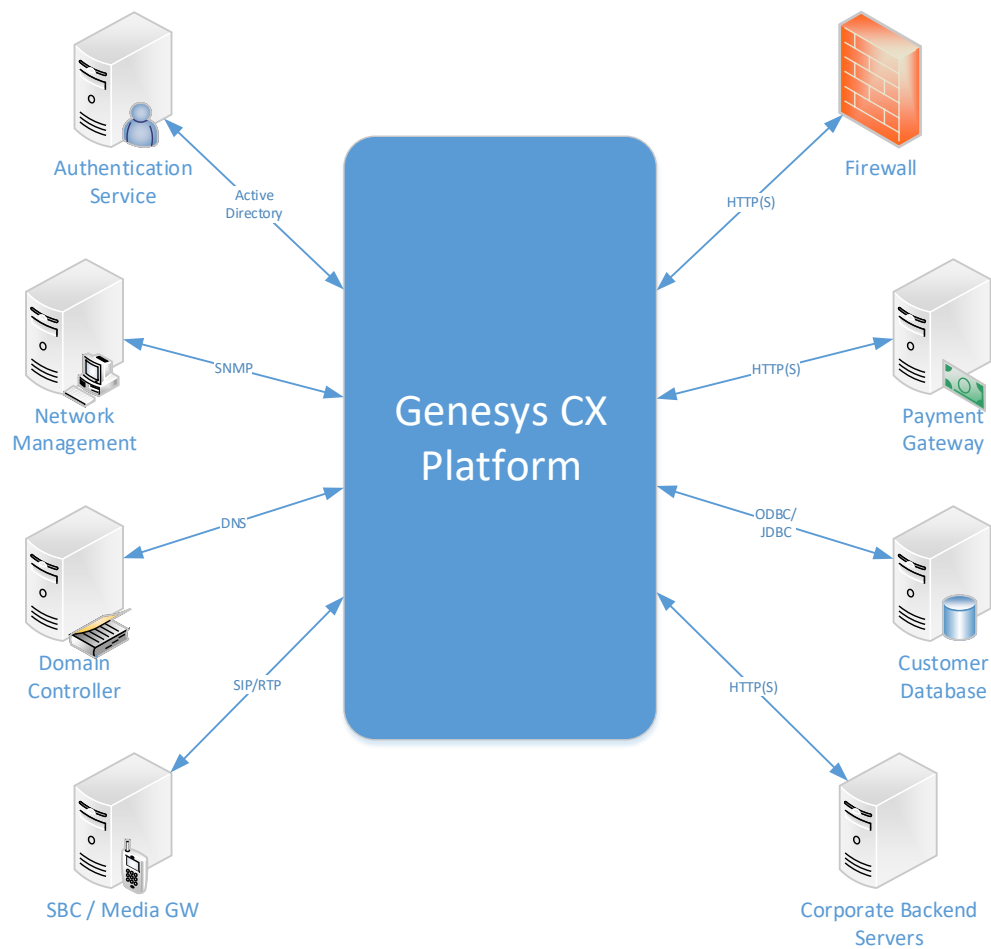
Authentication Service

Active Directory

Firewall

HTTP(S)

Network Management

SNMP

Genesys CX Platform

HTTP(S)

Payment Gateway

Domain Controller

DNS

ODBC/ JDBC

Customer Database

SIP/RTP

HTTP(S)

SBC / Media GW

Corporate Backend Servers